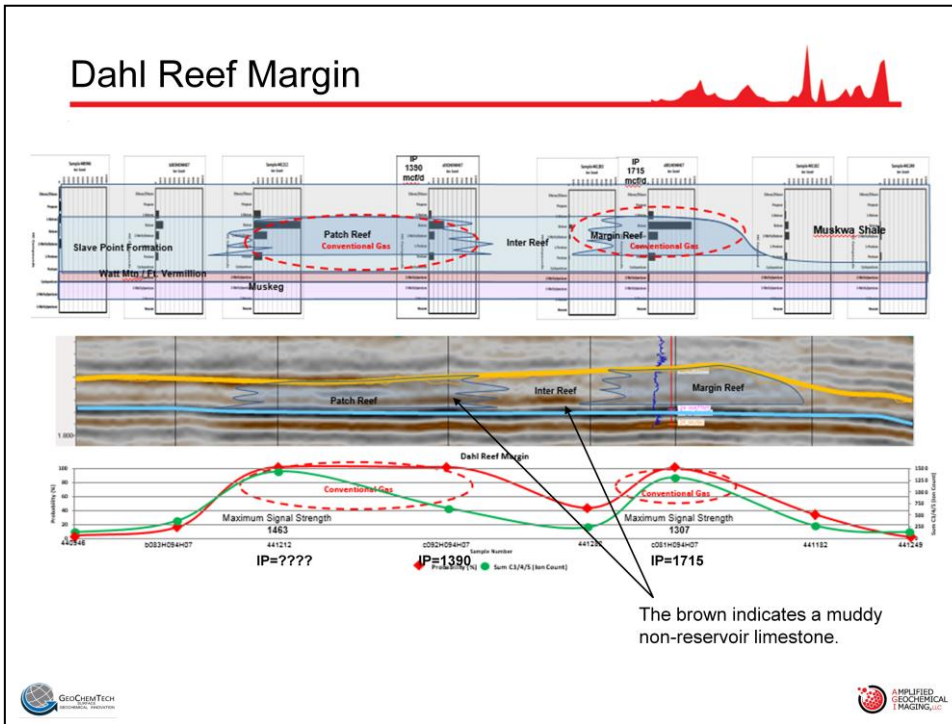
Dahl Reef Margin

IP 1390 mcf/d

IP 1715 mcf/d

Slave Point Formation

Patch Reef

Conventional Gas

Inter Reef

Margin Reef

Conventional Gas

Muskwa Shale

Watt Mtn / Ft. Vermillion

Muskeg

Patch Reef

Inter Reef

Margin Reef

1.000

Dahl Reef Margin

Probability (%)

100
80
60
40
20
0

Conventional Gas

Conventional Gas

Maximum Signal Strength 1463

Maximum Signal Strength 1307

1500
1250
1000
750
500
250
0

Sum C3/4/5 (Ion Count)

440546 b083H094H07 441212 c092H094H07 441220 c081H094H07 441182 441249

Sample Number

IP=????

IP=1390

IP=1715

Probability (%)   Sum C3/4/5 (Ion Count)

The brown indicates a muddy non-reservoir limestone.

GeoChemTech
SURFACE GEOCHEMICAL INNOVATION

AMPLIFIED GEOCHEMICAL IMAGING, LLC